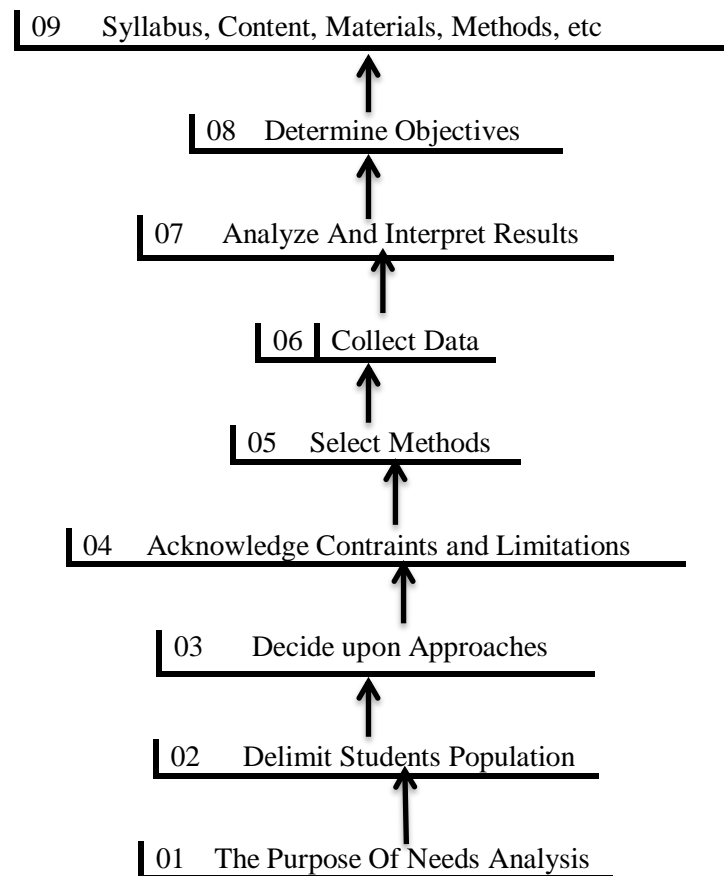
09 Syllabus, Content, Materials, Methods, etc

08 Determine Objectives

07 Analyze And Interpret Results

06 Collect Data

05 Select Methods

04 Acknowledge Contraints and Limitations

03 Decide upon Approaches

02 Delimit Students Population

01 The Purpose Of Needs Analysis